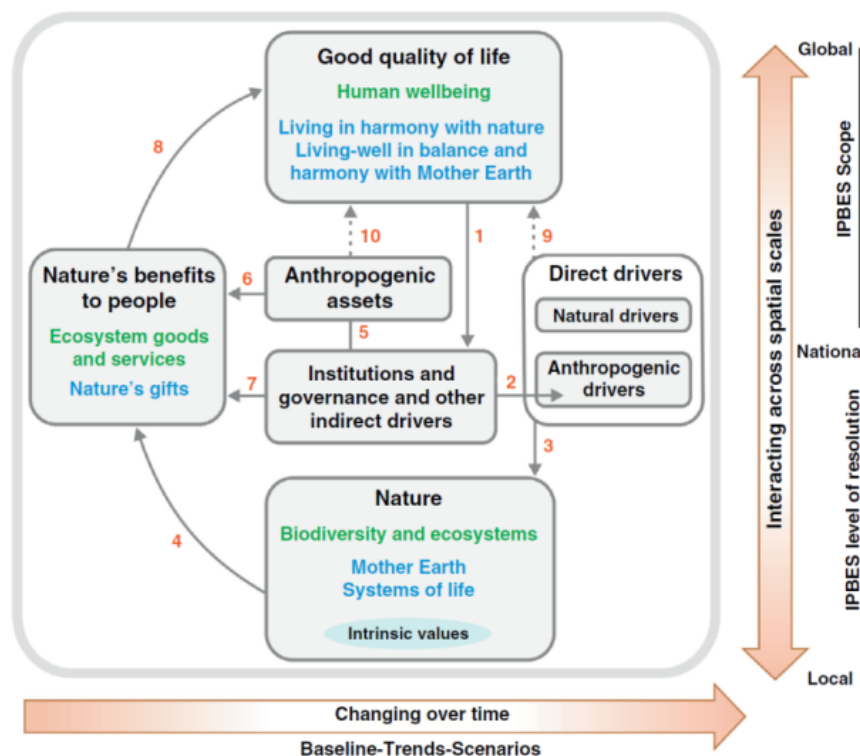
Good quality of life

Human wellbeing

Living in harmony with nature
Living-well in balance and harmony with Mother Earth

8

10

1

9

Nature's benefits to people

Ecosystem goods and services

Nature's gifts

6

Anthropogenic assets

5

Direct drivers

Natural drivers

Anthropogenic drivers

7

Institutions and governance and other indirect drivers

2

3

4

Nature

Biodiversity and ecosystems

Mother Earth
Systems of life

Intrinsic values

Changing over time

Baseline-Trends-Scenarios

Global

IPBES Scope

Interacting across spatial scales

Nationa

IPBES level of resolution

Local